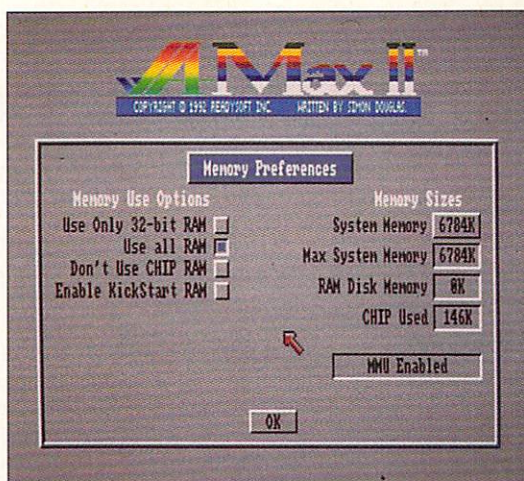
A-Max II™

COPYRIGHT © 1992 READYSOFT INC WRITTEN BY SIMON DOUGLAS

Memory Preferences

Memory Use Options

Use Only 32-bit RAM

Use all RAM

Don't Use CHIP RAM

Enable KickStart RAM

Memory Sizes

System Memory 6784K

Max System Memory 6784K

RAM Disk Memory 0K

CHIP Used 146K

MMU Enabled

OK